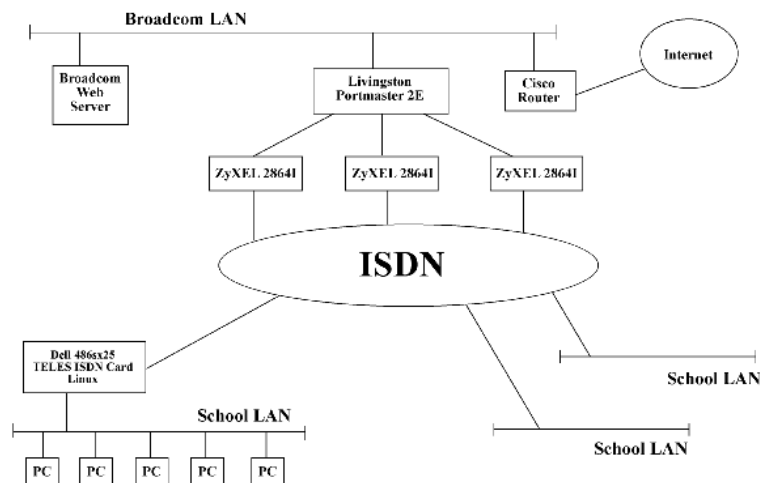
Broadcom LAN

Broadcom Web Server

Livingston Portmaster 2E

Cisco Router

Internet

ZyXEL 2864I

ZyXEL 2864I

ZyXEL 2864I

ISDN

Dell 486sx25 TELES ISDN Card Linux

School LAN

School LAN

School LAN

PC

PC

PC

PC

PC